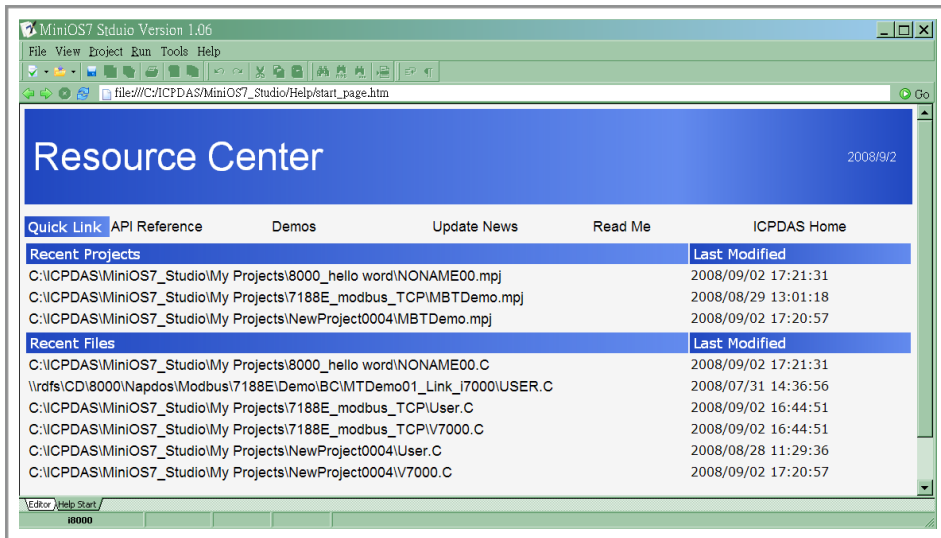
MiniOS7 Stduio Version 1.06

File View Project Run Tools Help

file:///C:/ICPDAS/MiniOS7_Studio/Help/start_page.htm

Go

Resource Center

2008/9/2

Quick Link API Reference Demos Update News Read Me ICPDAS Home

| Recent Projects | Last Modified |
|---|---|
| C:\ICPDAS\MiniOS7_Studio\My Projects\8000_hello word\NONAME00.mpj | 2008/09/02 17:21:31 |
| C:\ICPDAS\MiniOS7_Studio\My Projects\7188E_modbus_TCP\MBTDemo.mpj | 2008/08/29 13:01:18 |
| C:\ICPDAS\MiniOS7_Studio\My Projects\NewProject0004\MBTDemo.mpj | 2008/09/02 17:20:57 |

| Recent Files | Last Modified |
|---|---|
| C:\ICPDAS\MiniOS7_Studio\My Projects\8000_hello word\NONAME00.C | 2008/09/02 17:21:31 |
| \\rdfs\CD\8000\Napdos\Modbus\7188E\Demo\BC\MTDemo01_Link_i7000\USER.C | 2008/07/31 14:36:56 |
| C:\ICPDAS\MiniOS7_Studio\My Projects\7188E_modbus_TCP\User.C | 2008/09/02 16:44:51 |
| C:\ICPDAS\MiniOS7_Studio\My Projects\7188E_modbus_TCP\V7000.C | 2008/09/02 16:44:51 |
| C:\ICPDAS\MiniOS7_Studio\My Projects\NewProject0004\User.C | 2008/08/28 11:29:36 |
| C:\ICPDAS\MiniOS7_Studio\My Projects\NewProject0004\V7000.C | 2008/09/02 17:20:57 |

Editor Help Start

i8000